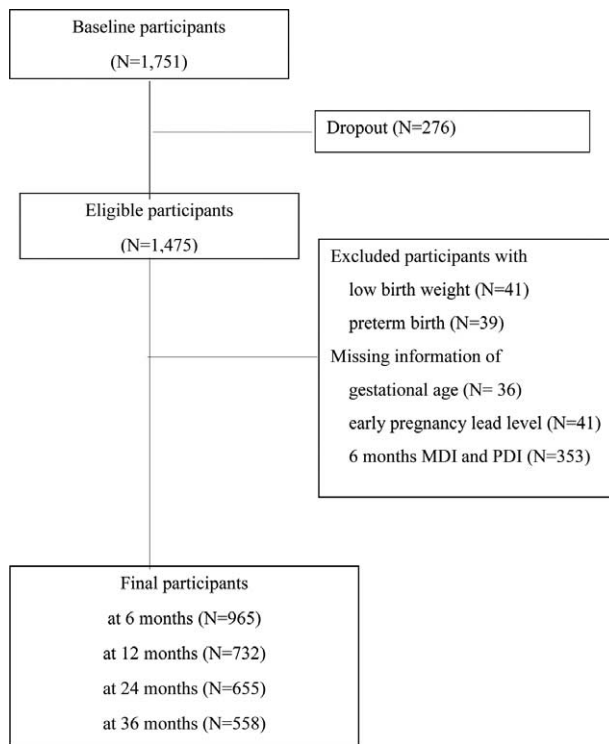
Baseline participants
(N=1,751)

Dropout (N=276)

Eligible participants
(N=1,475)

Excluded participants with
low birth weight (N=41)
preterm birth (N=39)
Missing information of
gestational age (N= 36)
early pregnancy lead level (N=41)
6 months MDI and PDI (N=353)

Final participants
at 6 months (N=965)
at 12 months (N=732)
at 24 months (N=655)
at 36 months (N=558)